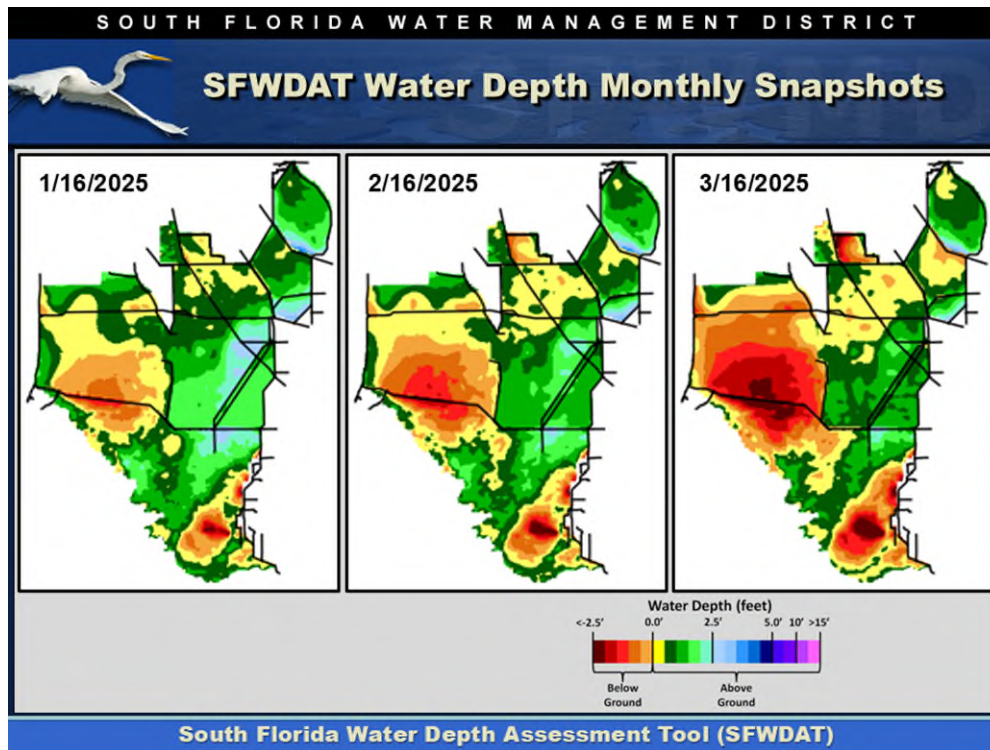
SOUTH FLORIDA WATER MANAGEMENT DISTRICT

SFWDAT Water Depth Monthly Snapshots

1/16/2025

2/16/2025

3/16/2025

Water Depth (feet)

<-2.5' 0.0' 2.5' 5.0' 10' >15'

Below Ground

Above Ground

South Florida Water Depth Assessment Tool (SFWDAT)